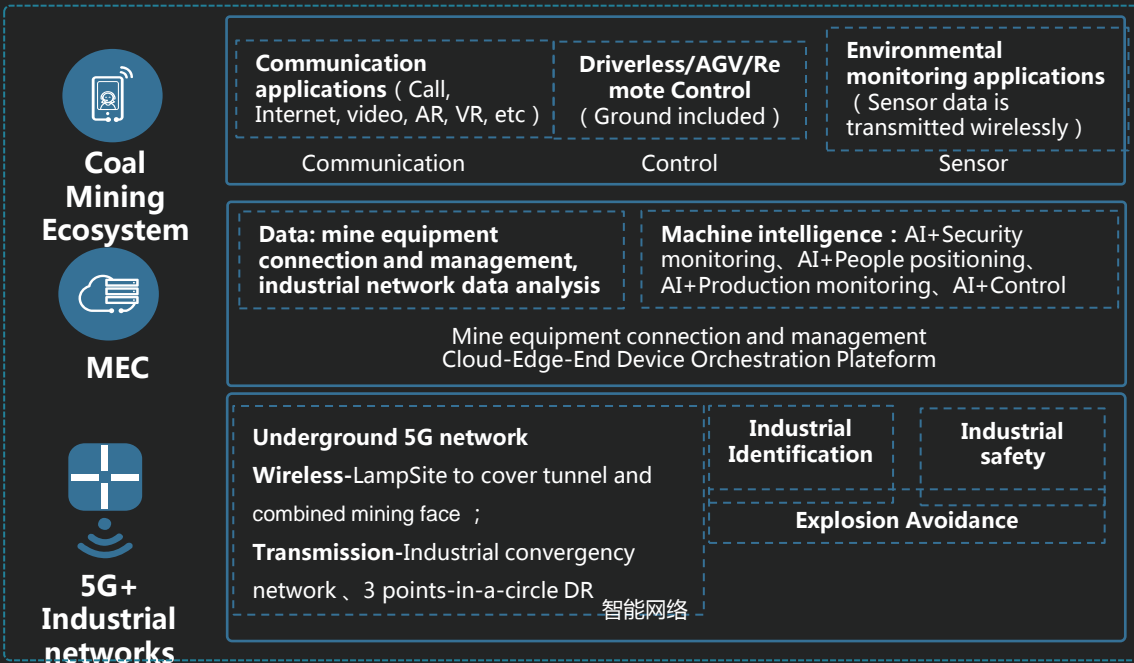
Coal Mining Ecosystem

MEC

5G+ Industrial networks

Communication applications（Call, Internet, video, AR, VR, etc）

Driverless/AGV/Remote Control（Ground included）

Environmental monitoring applications（Sensor data is transmitted wirelessly）

Communication

Control

Sensor

Data: mine equipment connection and management, industrial network data analysis

Machine intelligence：AI+Security monitoring、AI+People positioning、AI+Production monitoring、AI+Control

Mine equipment connection and management Cloud-Edge-End Device Orchestration Plateform

Underground 5G network

Wireless-LampSite to cover tunnel and combined mining face ；

Transmission-Industrial convergency network 、3 points-in-a-circle DR

智能网络

Industrial Identification

Industrial safety

Explosion Avoidance